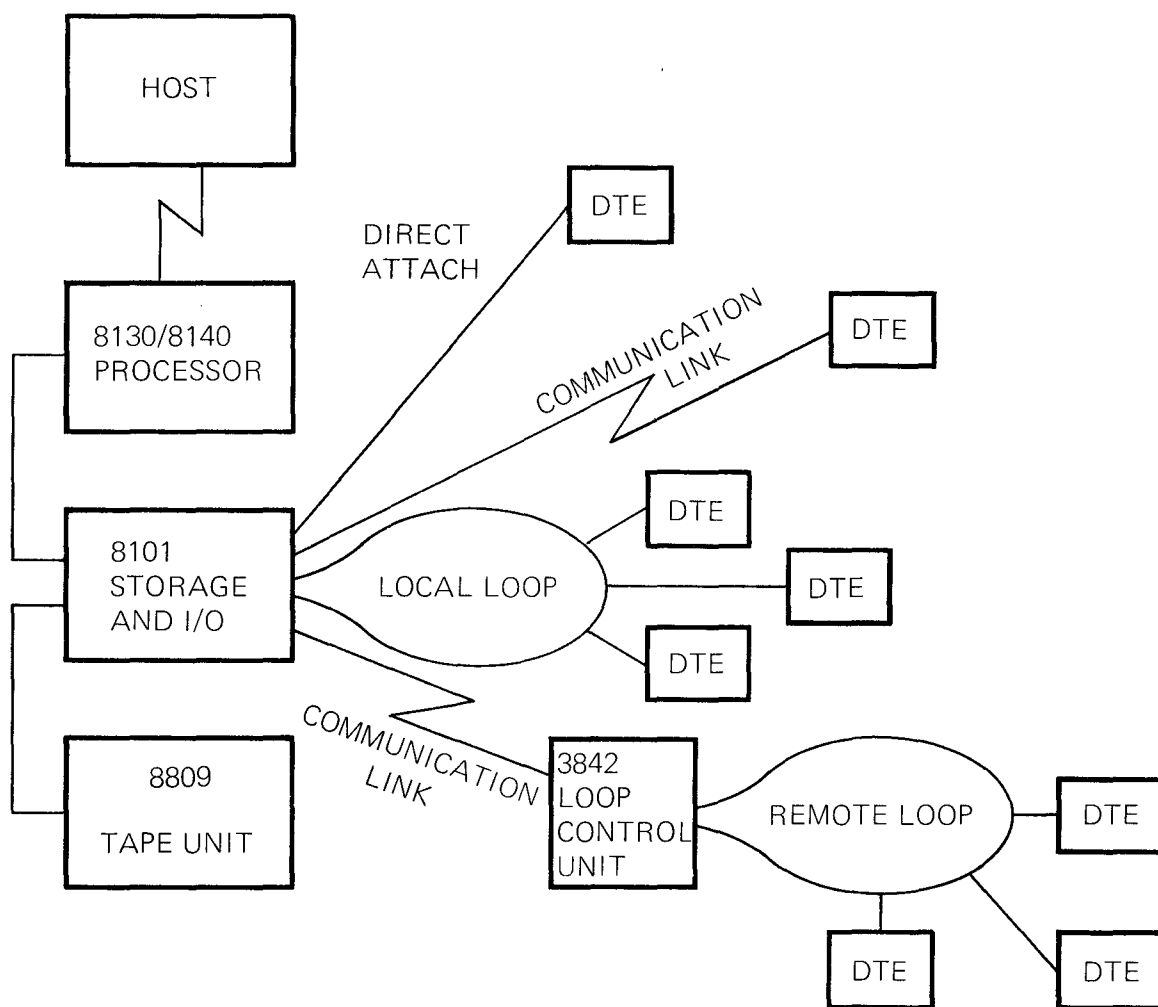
HOST

DTE

DIRECT ATTACH

8130/8140 PROCESSOR

COMMUNICATION LINK

DTE

DTE

8101 STORAGE AND I/O

LOCAL LOOP

DTE

DTE

COMMUNICATION LINK

8809

TAPE UNIT

3842 LOOP CONTROL UNIT

REMOTE LOOP

DTE

DTE

DTE